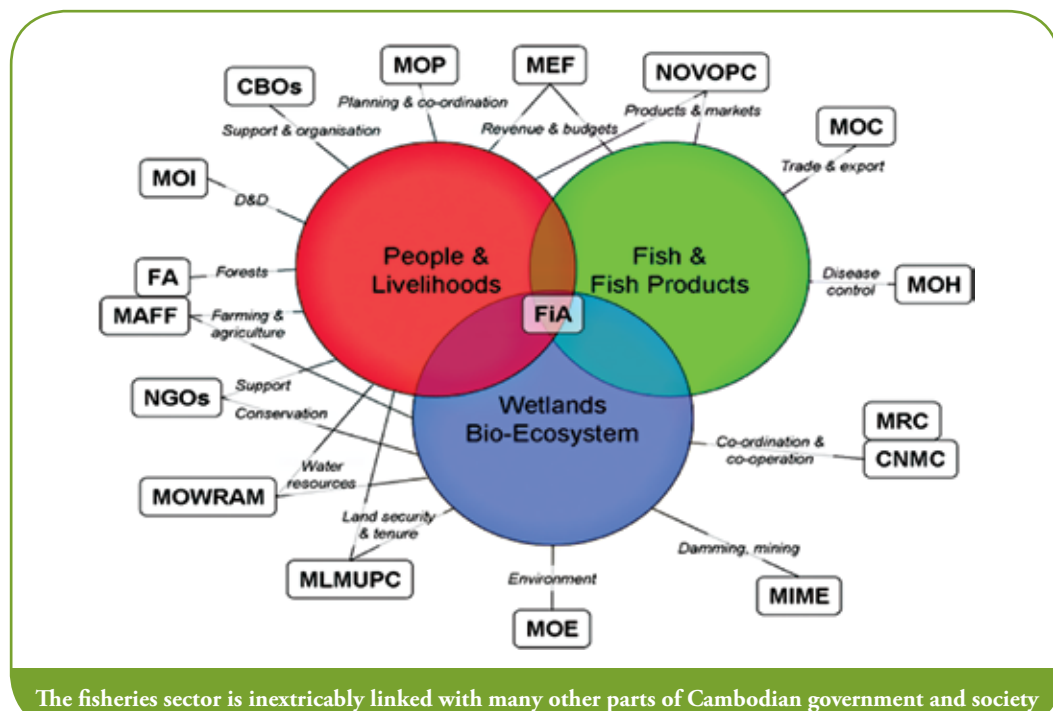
MOP

MEF

NOVOPC

CBOs

Planning & co-ordination

Products & markets

Support & organisation

Revenue & budgets

MOC

Trade & export

MOI

D&D

People & Livelihoods

Fish & Fish Products

FA

Forests

Disease control

MOH

MAFF

Farming & agriculture

FiA

NGOs

Support

Conservation

Wetlands Bio-Ecosystem

MRC

Co-ordination & co-operation

CNMC

Water resources

MOWRAM

Land security & tenure

Damming, mining

MLMUPC

Environment

MIME

MOE

The fisheries sector is inextricably linked with many other parts of Cambodian government and society